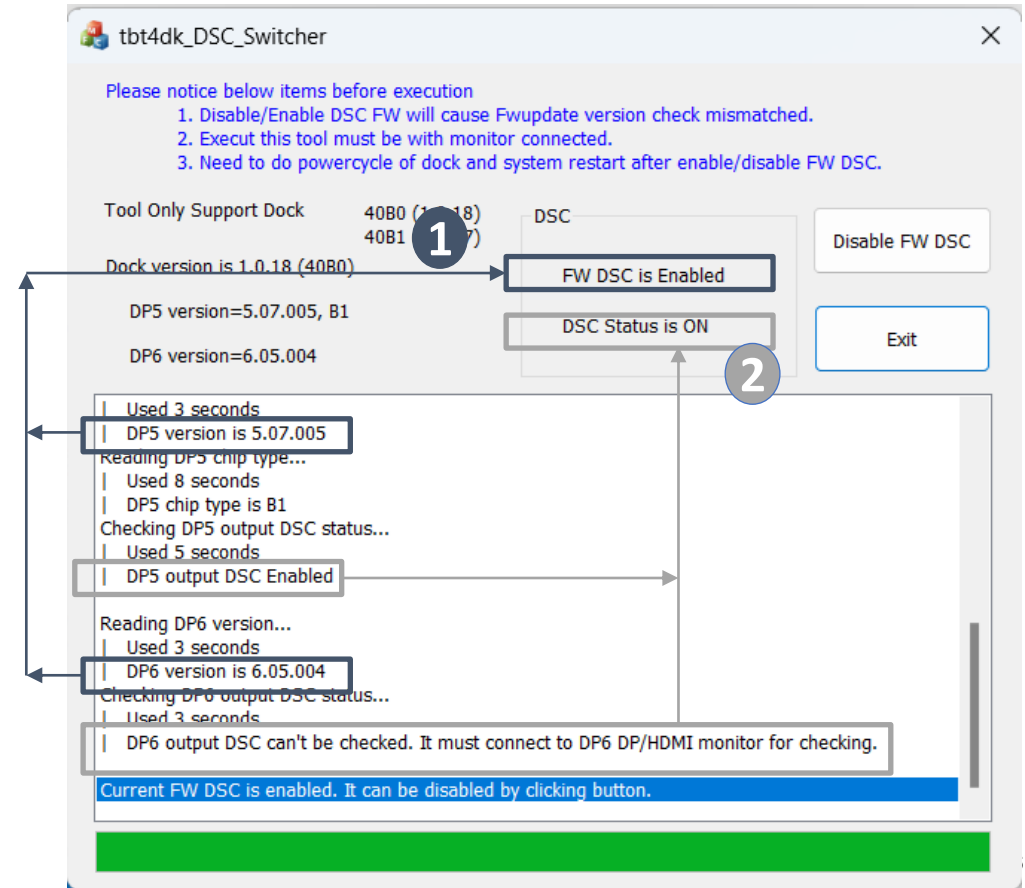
tbt4dk_DSC_Switcher

×

Please notice below items before execution
1. Disable/Enable DSC FW will cause Fwupdate version check mismatched.
2. Execut this tool must be with monitor connected.
3. Need to do powercycle of dock and system restart after enable/disable FW DSC.

Tool Only Support Dock

40B0 (1.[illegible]18)
40B1 ([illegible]7)

Dock version is 1.0.18 (40B0)

DP5 version=5.07.005, B1

DP6 version=6.05.004

DSC

FW DSC is Enabled

DSC Status is ON

Disable FW DSC

Exit

1

2

| Used 3 seconds
| DP5 version is 5.07.005
Reading DP5 chip type...
| Used 8 seconds
| DP5 chip type is B1
Checking DP5 output DSC status...
| Used 5 seconds
| DP5 output DSC Enabled

Reading DP6 version...
| Used 3 seconds
| DP6 version is 6.05.004
Checking DP6 output DSC status...
| Used 3 seconds
| DP6 output DSC can't be checked. It must connect to DP6 DP/HDMI monitor for checking.

Current FW DSC is enabled. It can be disabled by clicking button.